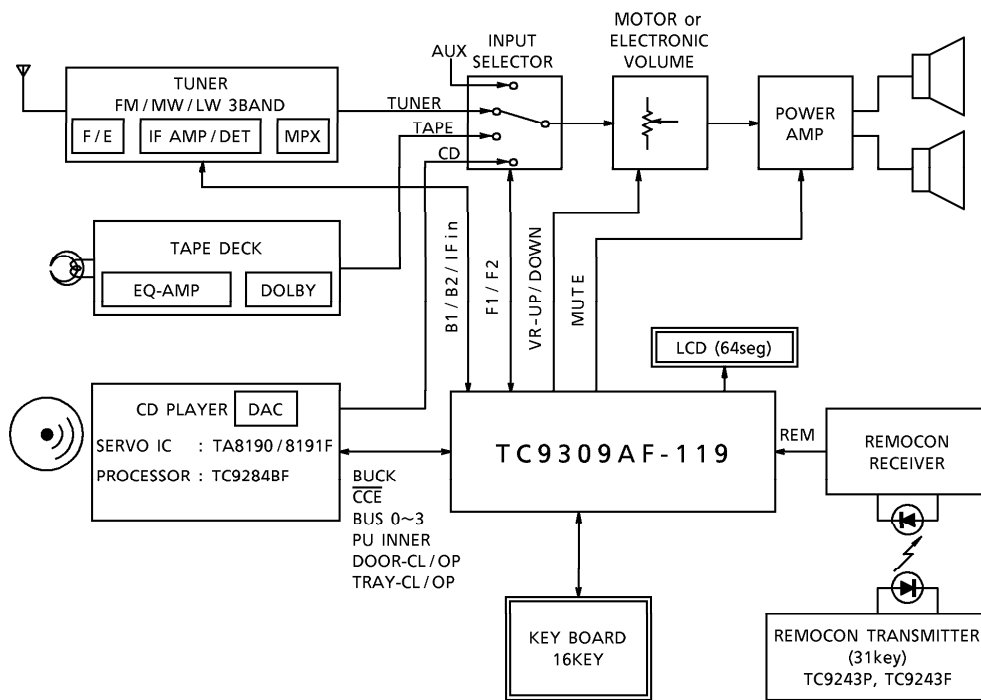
TUNER
FM / MW / LW 3BAND
F / E
IF AMP / DET
MPX

AUX
INPUT SELECTOR
TUNER
TAPE
CD

MOTOR or ELECTRONIC VOLUME

POWER AMP

TAPE DECK
EQ-AMP
DOLBY

B1 / B2 / IF in
F1 / F2
VR-UP / DOWN
MUTE

LCD (64seg)

CD PLAYER
DAC
SERVO IC : TA8190 / 8191F
PROCESSOR : TC9284BF

TC9309AF-119

REM

REMOCON RECEIVER

BUCK
$\overline{\text{CCE}}$
BUS 0~3
PU INNER
DOOR-CL / OP
TRAY-CL / OP

KEY BOARD
16KEY

REMOCON TRANSMITTER
(31key)
TC9243P, TC9243F